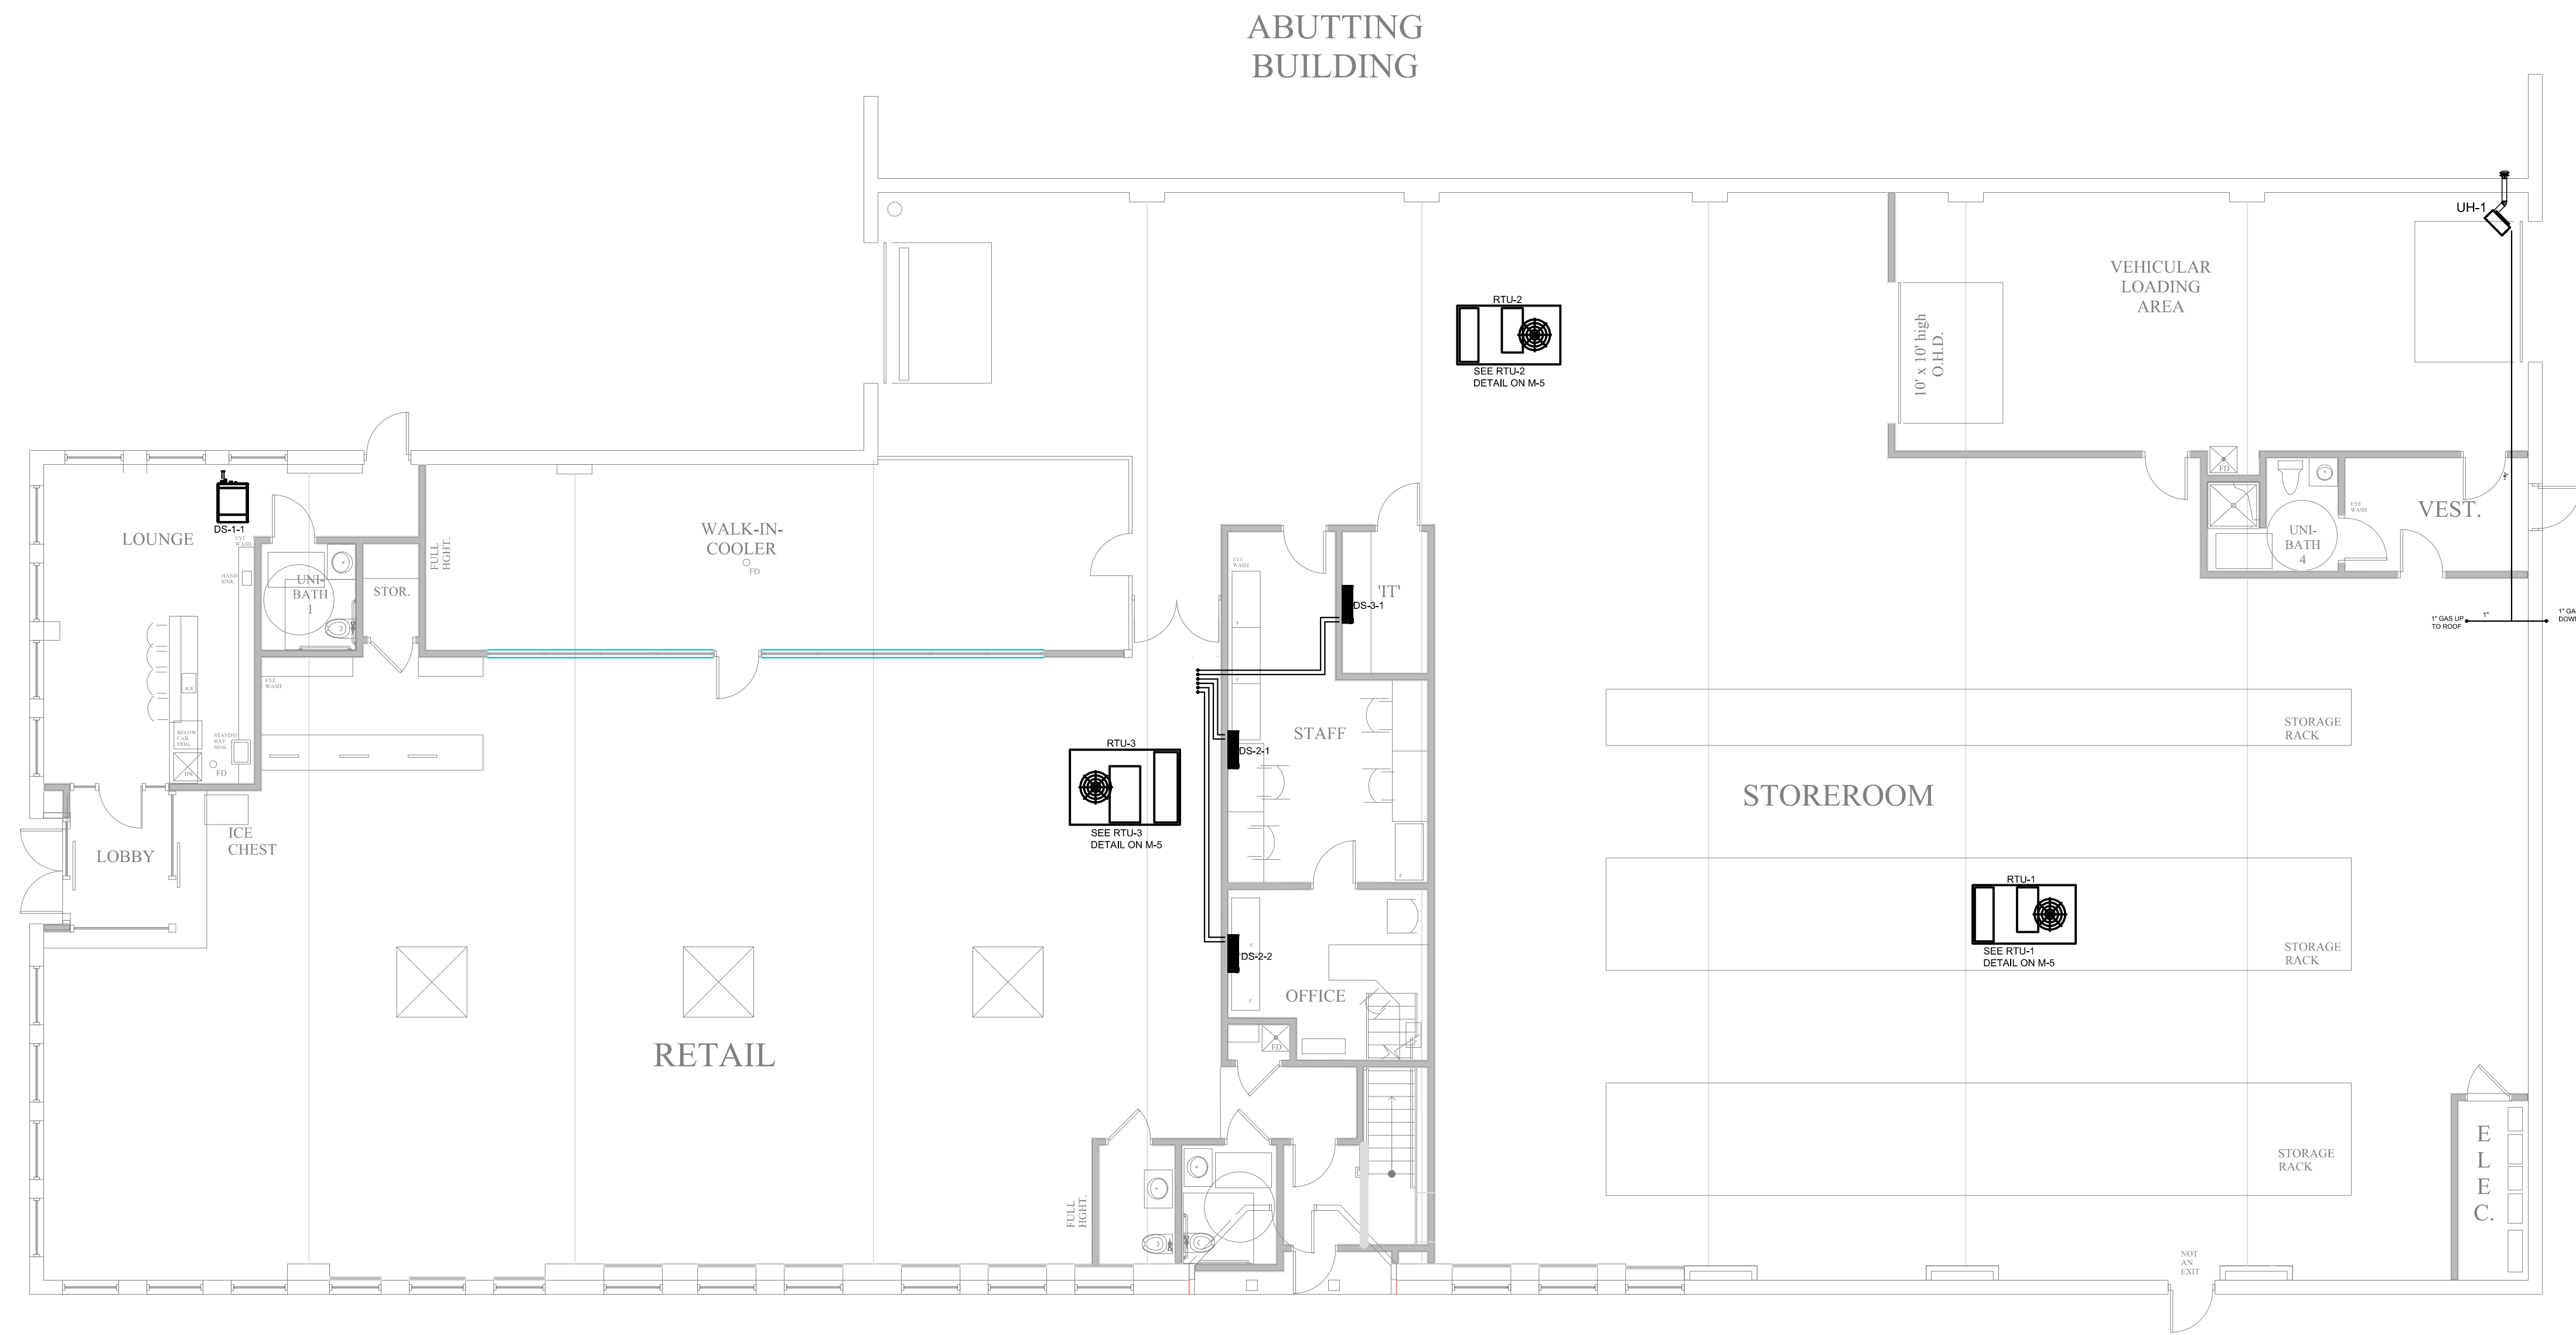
ABUTTING BUILDING

UH-1

VEHICULAR LOADING AREA

10' x 10' high O.H.D.

RTU-2

SEE RTU-2 DETAIL ON M-5

VEST.

UNI-BATH 4

FD

EYE WASH

1" GAS UP TO ROOF

1"

1" GA DOWN

LOUNGE

DS-1-1

EYE WASH

HAND SINK

UNI-BATH 1

STOR.

FULL HGHT.

WALK-IN-COOLER

FD

'IT'

DS-3-1

EYE WASH

STAFF

DS-2-1

RTU-3

SEE RTU-3 DETAIL ON M-5

ICE

BELOW CAB FRIG.

STANDG BAY SINK

DW

FD

EYE WASH

ICE CHEST

LOBBY

DS-2-2

OFFICE

FD

STORAGE RACK

STOREROOM

RTU-1

SEE RTU-1 DETAIL ON M-5

STORAGE RACK

STORAGE RACK

RETAIL

FULL HGHT.

E L E C.

NOT AN EXIT